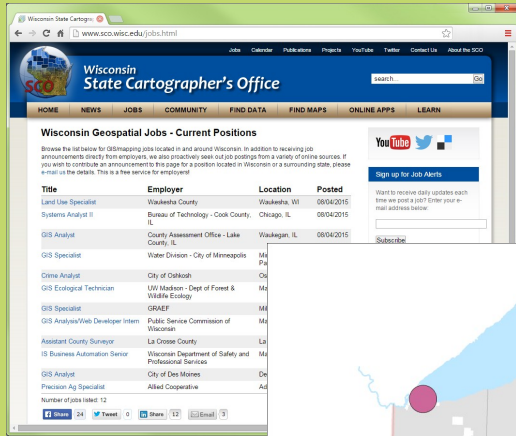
Wisconsin State Cartogra

www.sco.wisc.edu/jobs.html

Jobs Calendar Publications Projects YouTube Twitter Contact Us About the SCO

SCO Wisconsin State Cartographer's Office

search... Go

HOME NEWS JOBS COMMUNITY FIND DATA FIND MAPS ONLINE APPS LEARN

Wisconsin Geospatial Jobs - Current Positions

Browse the list below for GIS/mapping jobs located in and around Wisconsin. In addition to receiving job announcements directly from employers, we also proactively seek out job postings from a variety of online sources. If you wish to contribute an announcement to this page for a position located in Wisconsin or a surrounding state, please e-mail us the details. This is a free service for employers!

| Title | Employer | Location | Posted |
|---|---|---|---|
| Land Use Specialist | Waukesha County | Waukesha, WI | 08/04/2015 |
| Systems Analyst II | Bureau of Technology - Cook County, IL | Chicago, IL | 08/04/2015 |
| GIS Analyst | County Assessment Office - Lake County, IL | Waukegan, IL | 08/04/2015 |
| GIS Specialist | Water Division - City of Minneapolis | Mi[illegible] Pa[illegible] | |
| Crime Analyst | City of Oshkosh | Os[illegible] | |
| GIS Ecological Technician | UW Madison - Dept of Forest & Wildlife Ecology | Ma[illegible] | |
| GIS Specialist | GRAEF | Mil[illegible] | |
| GIS Analysis/Web Developer Intern | Public Service Commission of Wisconsin | Ma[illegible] | |
| Assistant County Surveyor | La Crosse County | La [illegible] | |
| IS Business Automation Senior | Wisconsin Department of Safety and Professional Services | Ma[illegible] | |
| GIS Analyst | City of Des Moines | De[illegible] | |
| Precision Ag Specialist | Allied Cooperative | Ad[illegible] | |

Number of jobs listed: 12

Share 24 Tweet 0 Share 12 Email 3

You Tube

Sign up for Job Alerts

Want to receive daily updates each time we post a job? Enter your e-mail address below

Subscribe